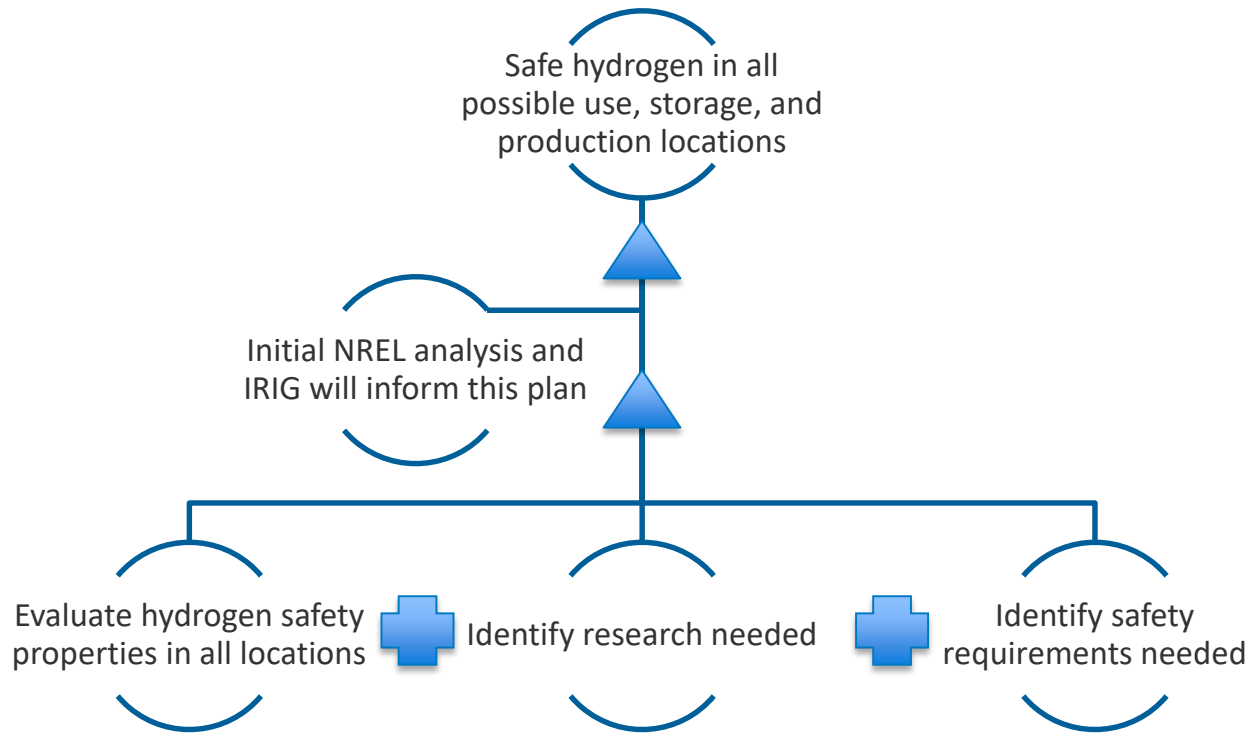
Safe hydrogen in all possible use, storage, and production locations

Initial NREL analysis and IRIG will inform this plan

Evaluate hydrogen safety properties in all locations

Identify research needed

Identify safety requirements needed